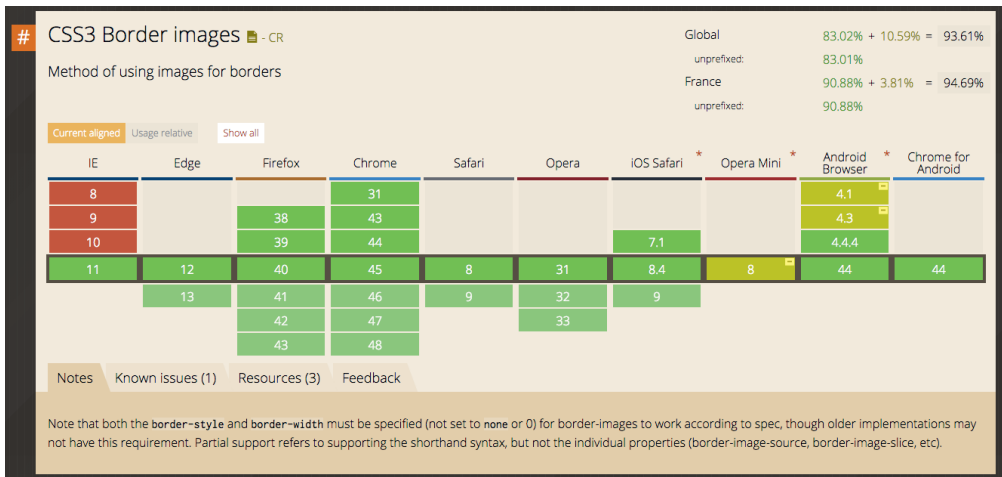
# CSS3 Border images - CR

Method of using images for borders

Global 83.02% + 10.59% = 93.61%
unprefixed: 83.01%
France 90.88% + 3.81% = 94.69%
unprefixed: 90.88%

Current aligned Usage relative Show all

| IE | Edge | Firefox | Chrome | Safari | Opera | iOS Safari * | Opera Mini * | Android Browser * | Chrome for Android |
|---|---|---|---|---|---|---|---|---|---|
| 8 | | | 31 | | | | | 4.1 | |
| 9 | | 38 | 43 | | | | | 4.3 | |
| 10 | | 39 | 44 | | | 7.1 | | 4.4.4 | |
| 11 | 12 | 40 | 45 | 8 | 31 | 8.4 | 8 | 44 | 44 |
| | 13 | 41 | 46 | 9 | 32 | 9 | | | |
| | | 42 | 47 | | 33 | | | | |
| | | 43 | 48 | | | | | | |

Notes Known issues (1) Resources (3) Feedback

Note that both the border-style and border-width must be specified (not set to none or 0) for border-images to work according to spec, though older implementations may not have this requirement. Partial support refers to supporting the shorthand syntax, but not the individual properties (border-image-source, border-image-slice, etc).